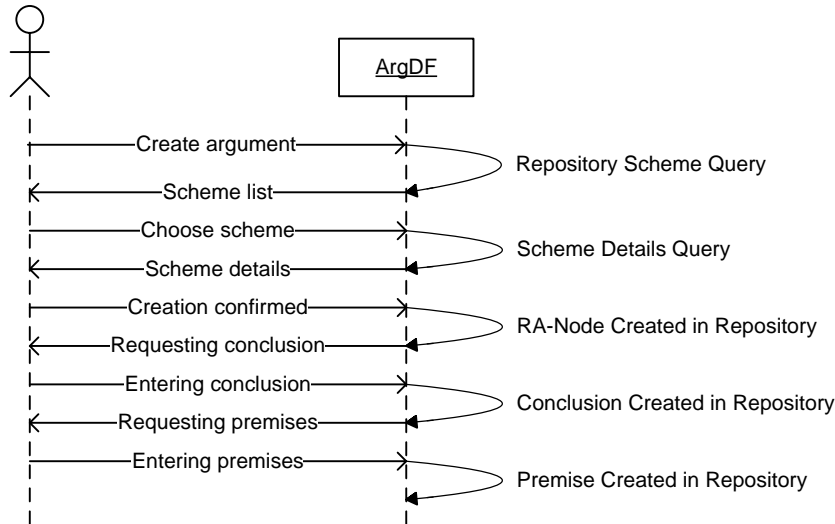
ArgDF

Create argument

Repository Scheme Query

Scheme list

Choose scheme

Scheme Details Query

Scheme details

Creation confirmed

RA-Node Created in Repository

Requesting conclusion

Entering conclusion

Conclusion Created in Repository

Requesting premises

Entering premises

Premise Created in Repository